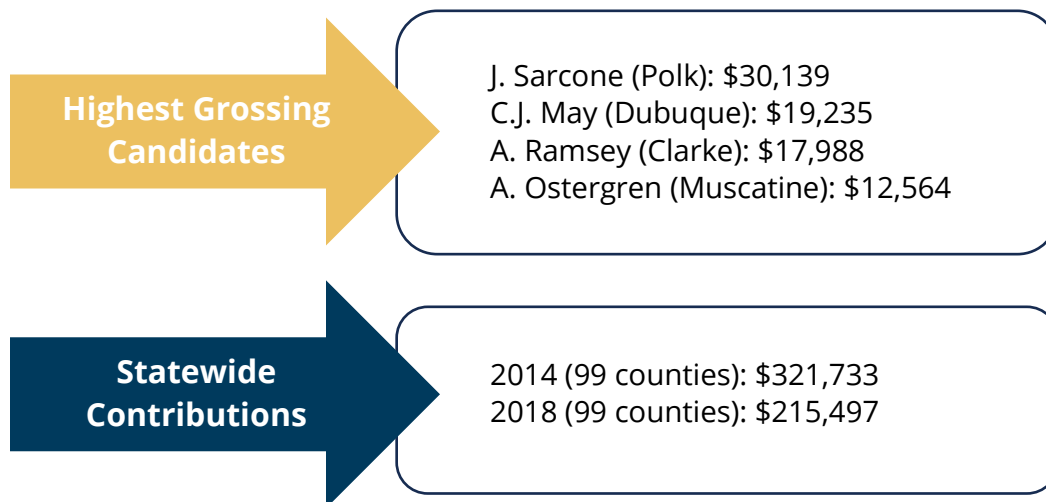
Highest Grossing Candidates

J. Sarcone (Polk): \$30,139
C.J. May (Dubuque): \$19,235
A. Ramsey (Clarke): \$17,988
A. Ostergren (Muscatine): \$12,564

Statewide Contributions

2014 (99 counties): \$321,733
2018 (99 counties): \$215,497